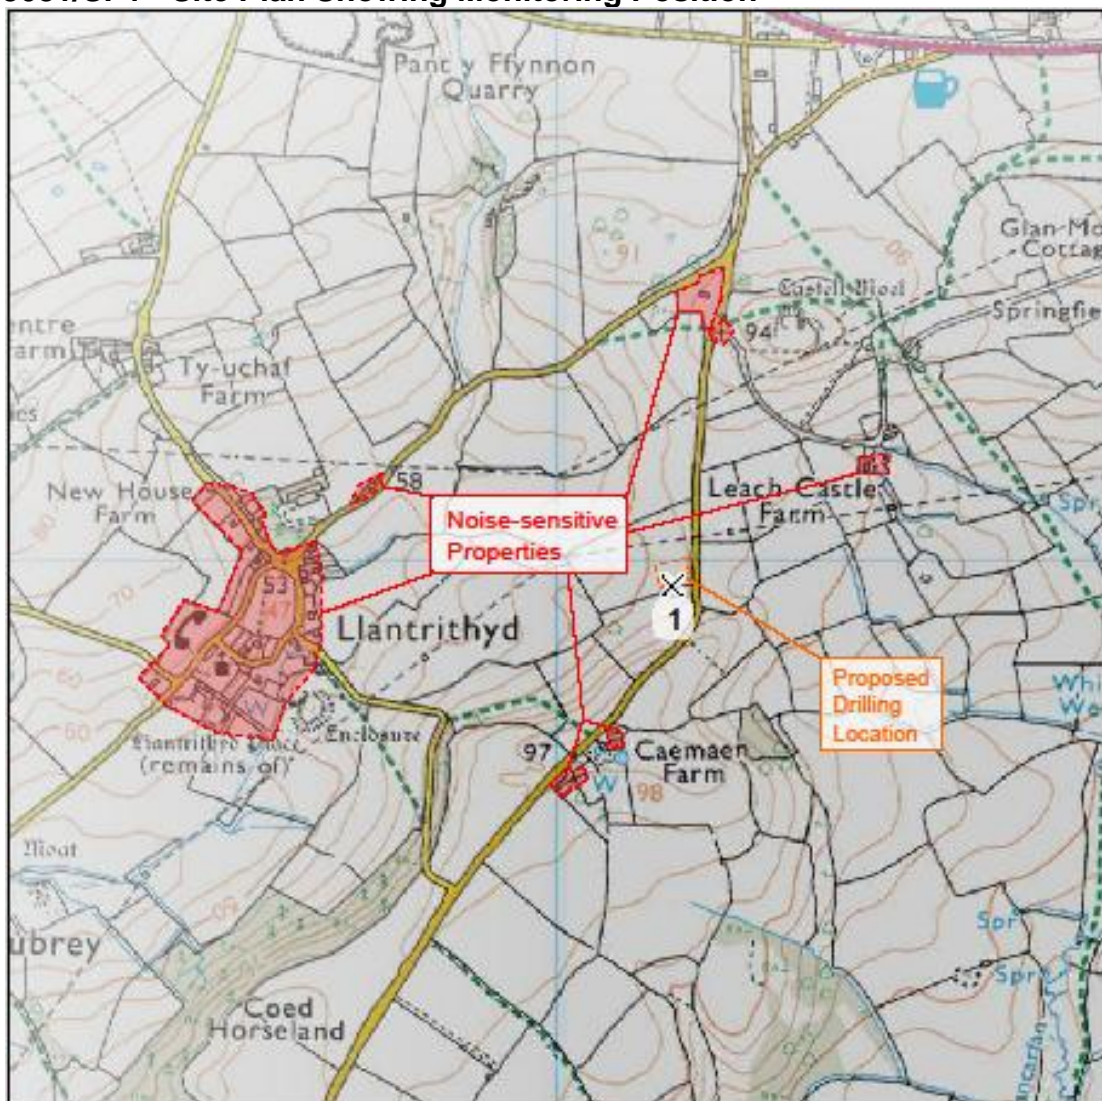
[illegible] - Site Plan Showing Monitoring Position

Panc y Ffynnon Quarry

Glan-Mo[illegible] Cottag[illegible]

Castell Moel

Springfie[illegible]

94

91

90

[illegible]entre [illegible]arm

Ty-uchaf Farm

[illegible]es

58

Noise-sensitive Properties

Leach Castle Farm

Spr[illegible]

New House Farm

80

70

53

47

Llantrithyd

1

Proposed Drilling Location

60

60

Whi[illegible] We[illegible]

Llantrithyd Place (remains of)

Enclosure

97

Caemaen Farm

W

98

Moat

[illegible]ubrey

60

Spr

Spr

Coed Horseland